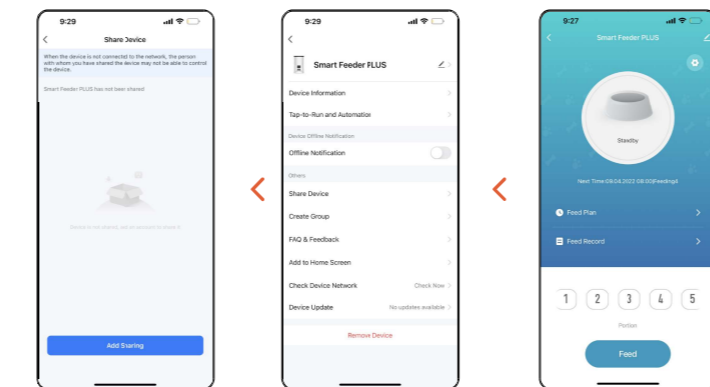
9:29

Share Device

When the device is not connected to the network, the person with whom you have shared the device may not be able to control the device.

Smart Feeder PLUS has not been shared

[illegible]

Add Sharing

9:29

Smart Feeder PLUS

Device Information

Tap-to-Run and Automation

Device Offline Notification

Offline Notification

Others

Share Device

Create Group

FAQ & Feedback

Add to Home Screen

Check Device Network

Check Now

Device Update

No updates available

Remove Device

9:27

Smart Feeder PLUS

Standby

Next Time:09.04.2022 08:00|Feeding4

Feed Plan

Feed Record

1 2 3 4 5

Portion

Feed